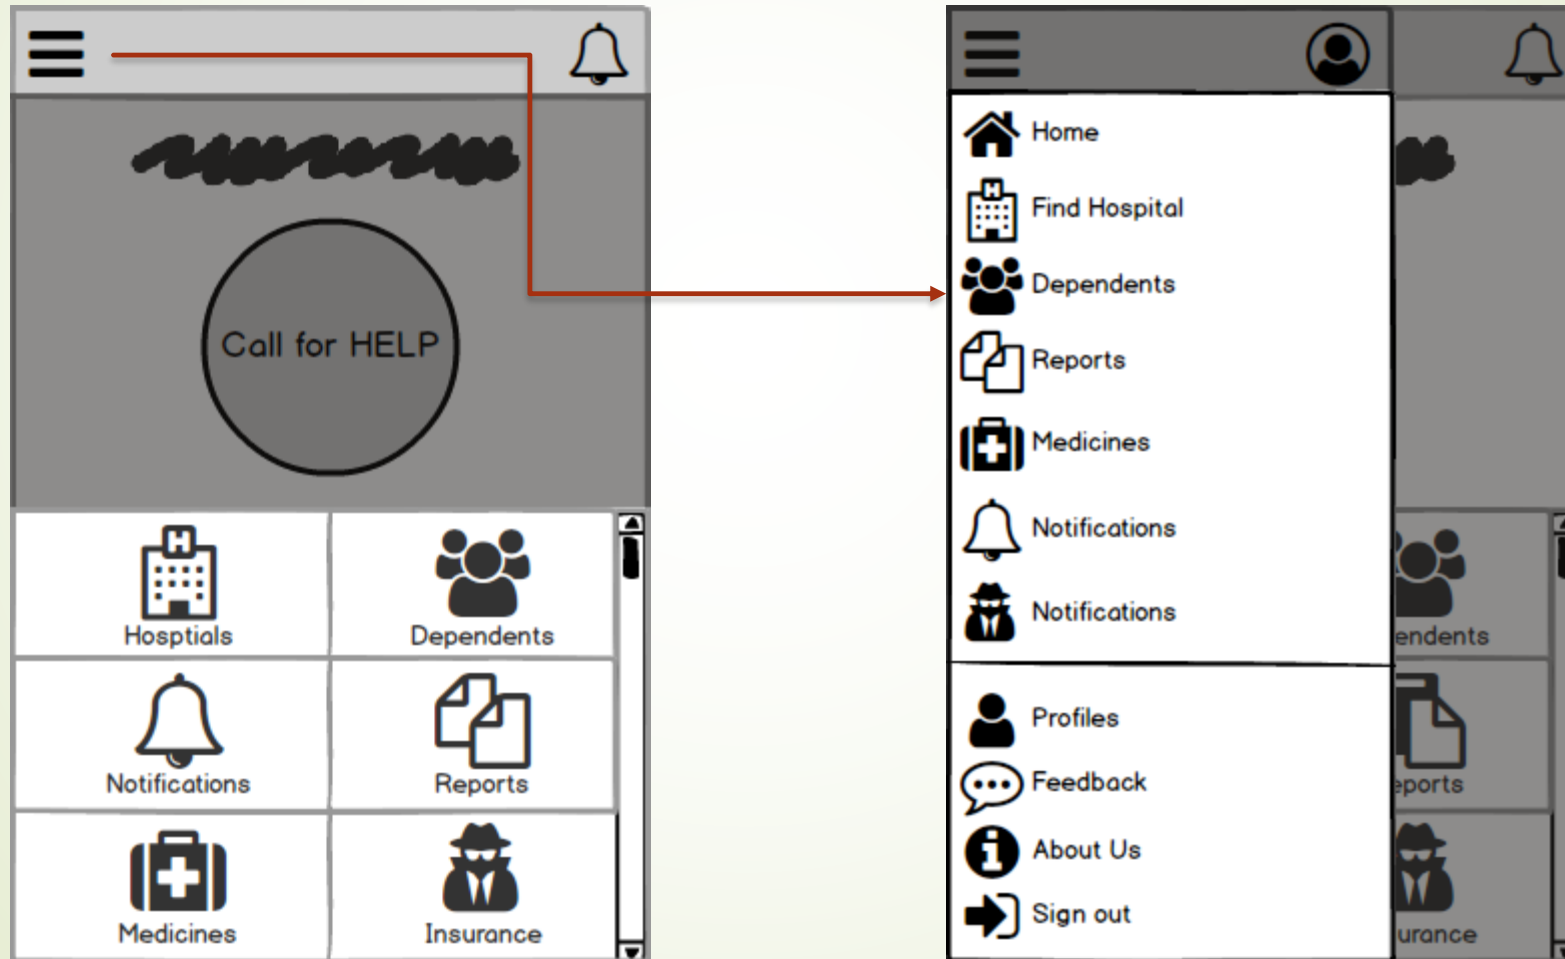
Call for HELP

Hosptials

Dependents

Notifications

Reports

Medicines

Insurance

Home

Find Hospital

Dependents

Reports

Medicines

Notifications

Notifications

Profiles

Feedback

About Us

Sign out

endents

eports

urance